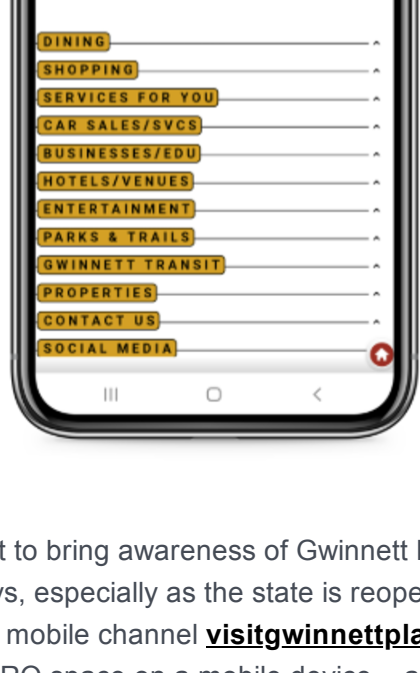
DINING
SHOPPING
SERVICES FOR YOU
CAR SALES/SVCS
BUSINESSES/EDU
HOTELS/VENUES
ENTERTAINMENT
PARKS & TRAILS
GWINNETT TRANSIT
PROPERTIES
CONTACT US
SOCIAL MEDIA

t to bring awareness of Gwinnett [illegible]
ys, especially as the state is reope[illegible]
mobile channel **visitgwinnettpla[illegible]**
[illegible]